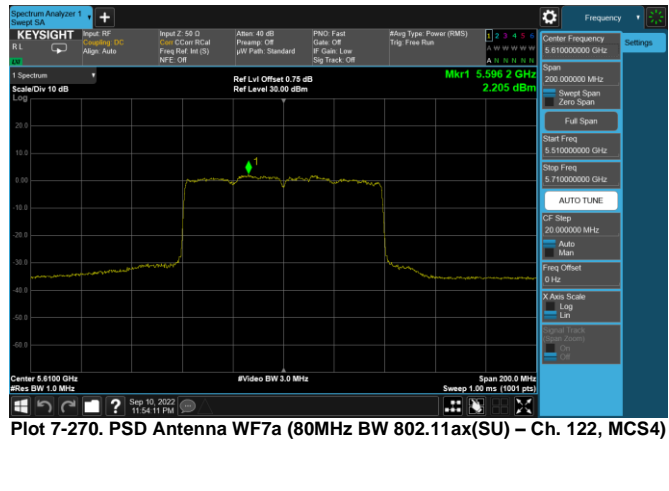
Spectrum Analyzer 1
Swept SA

Frequency

KEYSIGHT
RL
LXI

Input: RF
Coupling: DC
Align: Auto

Input Z: 50 Ω
Corr CCorr RCal
Freq Ref: Int (S)
NFE: Off

Atten: 40 dB
Preamp: Off
µW Path: Standard

PNO: Fast
Gate: Off
IF Gain: Low
Sig Track: Off

#Avg Type: Power (RMS)
Trig: Free Run

1 2 3 4 5 6
A W W W W W
A N N N N N

1 Spectrum
Scale/Div 10 dB
Log

Ref Lvl Offset 0.75 dB
Ref Level 30.00 dBm

Mkr1 5.596 2 GHz
2.205 dBm

20.0
10.0
0.00
-10.0
-20.0
-30.0
-40.0
-50.0
-60.0

1

Center 5.6100 GHz
#Res BW 1.0 MHz

#Video BW 3.0 MHz

Span 200.0 MHz
Sweep 1.00 ms (1001 pts)

Center Frequency
5.610000000 GHz

Settings

Span
200.000000 MHz

Swept Span
Zero Span

Full Span

Start Freq
5.510000000 GHz

Stop Freq
5.710000000 GHz

AUTO TUNE

CF Step
20.000000 MHz
Auto
Man

Freq Offset
0 Hz

X Axis Scale
Log
Lin

Signal Track
(Span Zoom)
On
Off

Sep 10, 2022
11:54:11 PM

Plot 7-270. PSD Antenna WF7a (80MHz BW 802.11ax(SU) – Ch. 122, MCS4)